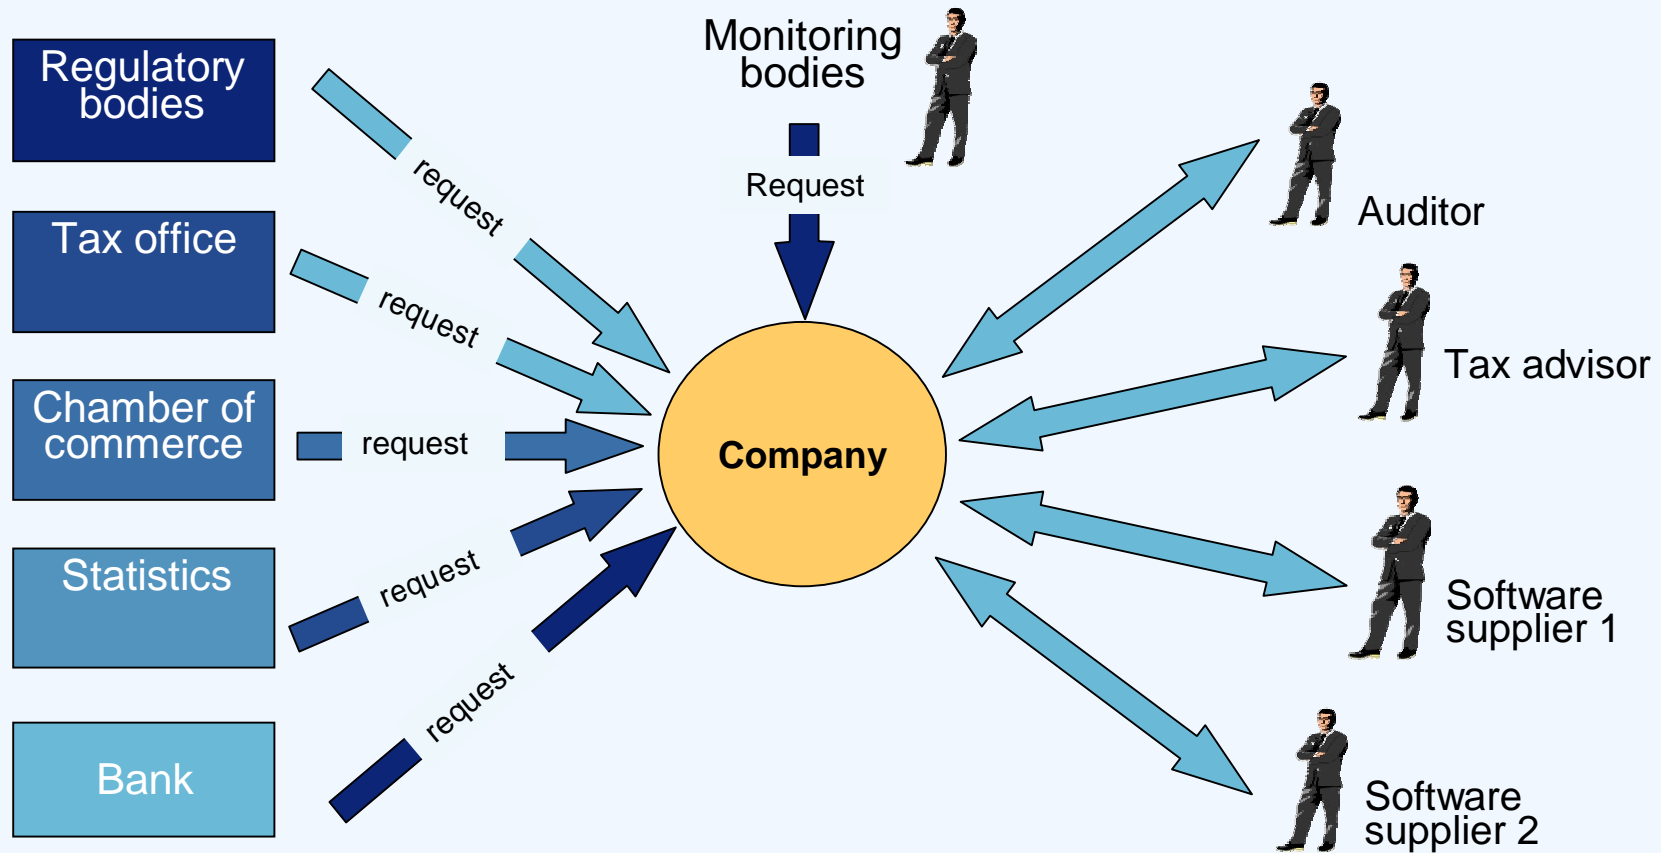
Regulatory bodies

Tax office

Chamber of commerce

Statistics

Bank

request

request

request

request

request

Monitoring bodies

Request

Company

Auditor

Tax advisor

Software supplier 1

Software supplier 2